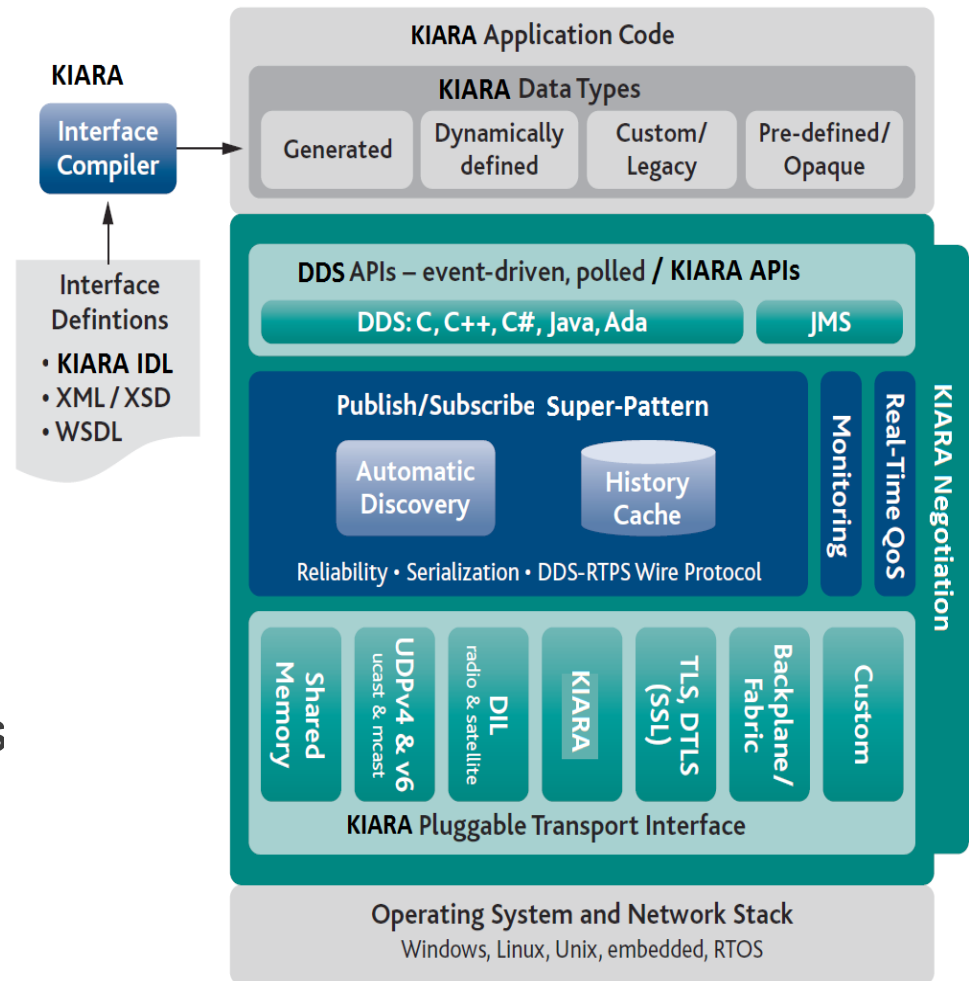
KIARA Application Code

KIARA

Interface Compiler

KIARA Data Types

Generated

Dynamically defined

Custom/ Legacy

Pre-defined/ Opaque

Interface Defintions

• KIARA IDL
• XML / XSD
• WSDL

DDS APIs – event-driven, polled / KIARA APIs

DDS: C, C++, C#, Java, Ada

JMS

Publish/Subscribe Super-Pattern

Automatic Discovery

History Cache

Reliability • Serialization • DDS-RTPS Wire Protocol

Monitoring

Real-Time QoS

KIARA Negotiation

Shared Memory

UDPv4 & v6 ucast & mcast

DIL radio & satellite

KIARA

TLS, DTLS (SSL)

Backplane/ Fabric

Custom

KIARA Pluggable Transport Interface

Operating System and Network Stack

Windows, Linux, Unix, embedded, RTOS

s